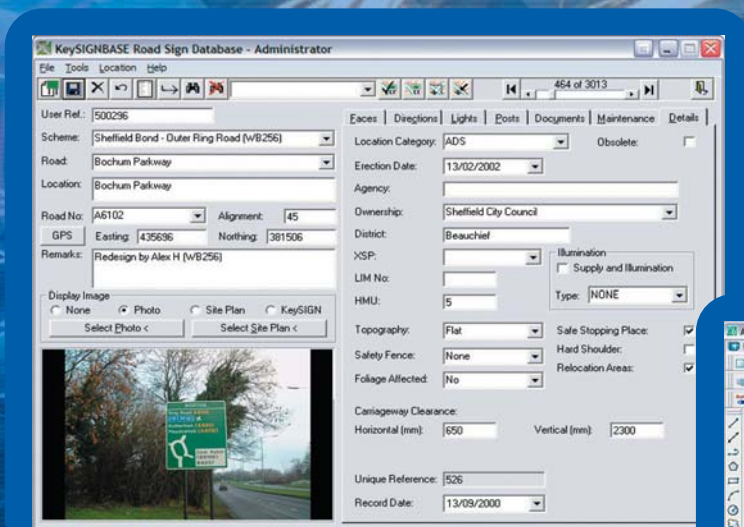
KeySIGNBASE Road Sign Database - Administrator

File Tools Location Help

464 of 3013

User Ref.: 500296
Scheme: Sheffield Bond - Outer Ring Road (WB256)
Road: Bochum Parkway
Location: Bochum Parkway
Road No: A6102
Alignment: 45
GPS
Easting: 435696
Northing: 381506
Remarks: Redesign by Alex H (WB256)

Display Image
None
Photo
Site Plan
KeySIGN
Select Photo <
Select Site Plan <

Faces | Directions | Lights | Posts | Documents | Maintenance | Details

Location Category: ADS
Obsolete:
Erection Date: 13/02/2002
Agency:
Ownership: Sheffield City Council
District: Beauchief
XSP:
LIM No:
HMU: 5
Illumination
Supply and Illumination
Type: NONE
Topography: Flat
Safety Fence: None
Foliage Affected: No
Safe Stopping Place:
Hard Shoulder:
Relocation Areas:
Carriageway Clearance:
Horizontal (mm): 650
Vertical (mm): 2300
Unique Reference: 526
Record Date: 13/09/2000